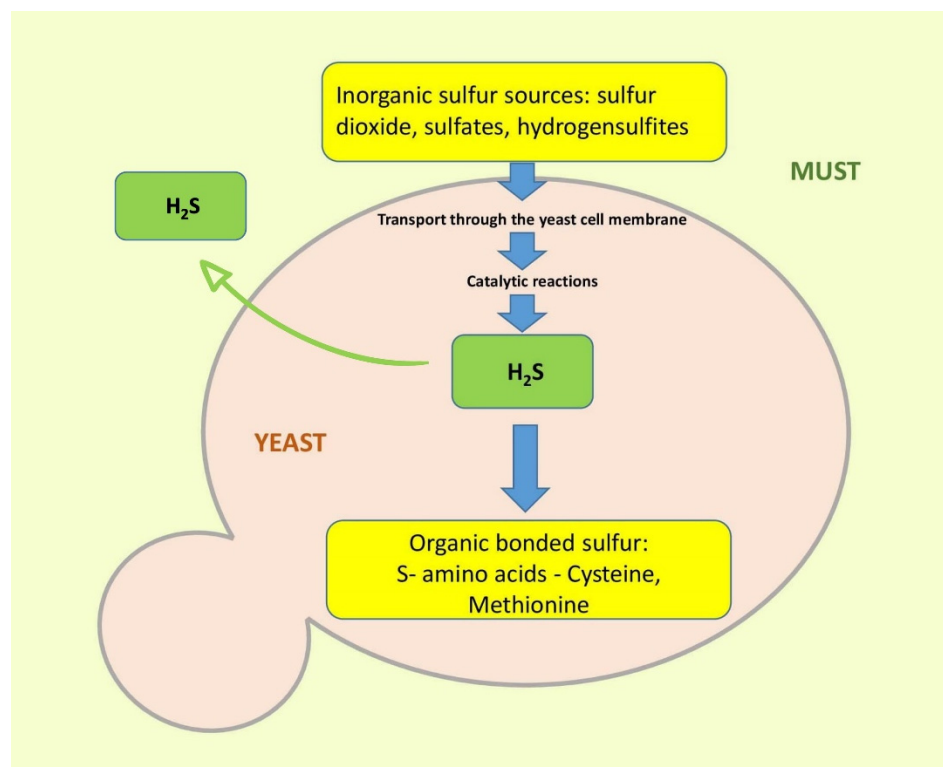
Inorganic sulfur sources: sulfur dioxide, sulfates, hydrogensulfites

MUST

$H_2S$

Transport through the yeast cell membrane

Catalytic reactions

$H_2S$

YEAST

Organic bonded sulfur: S- amino acids - Cysteine, Methionine